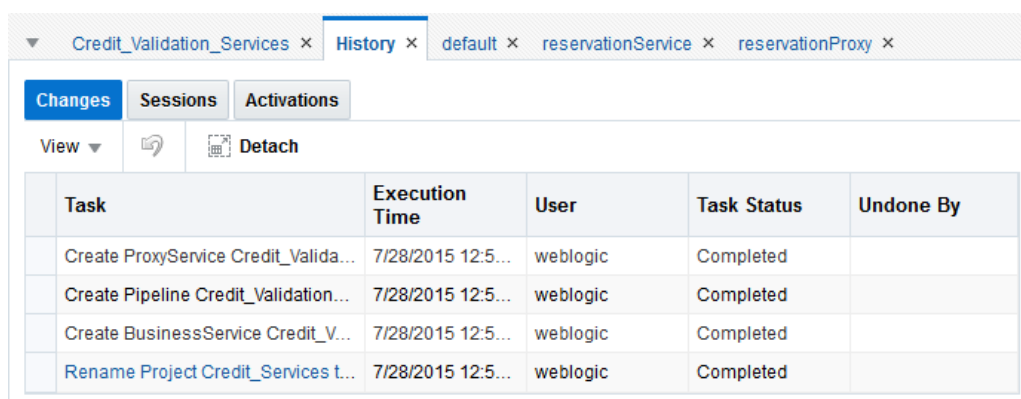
Credit_Validation_Services ✕ History ✕ default ✕ reservationService ✕ reservationProxy ✕

Changes Sessions Activations

View ▾ Detach

| Task | Execution Time | User | Task Status | Undone By |
|---|---|---|---|---|
| Create ProxyService Credit_Valida... | 7/28/2015 12:5... | weblogic | Completed | |
| Create Pipeline Credit_Validation... | 7/28/2015 12:5... | weblogic | Completed | |
| Create BusinessService Credit_V... | 7/28/2015 12:5... | weblogic | Completed | |
| Rename Project Credit_Services t... | 7/28/2015 12:5... | weblogic | Completed | |